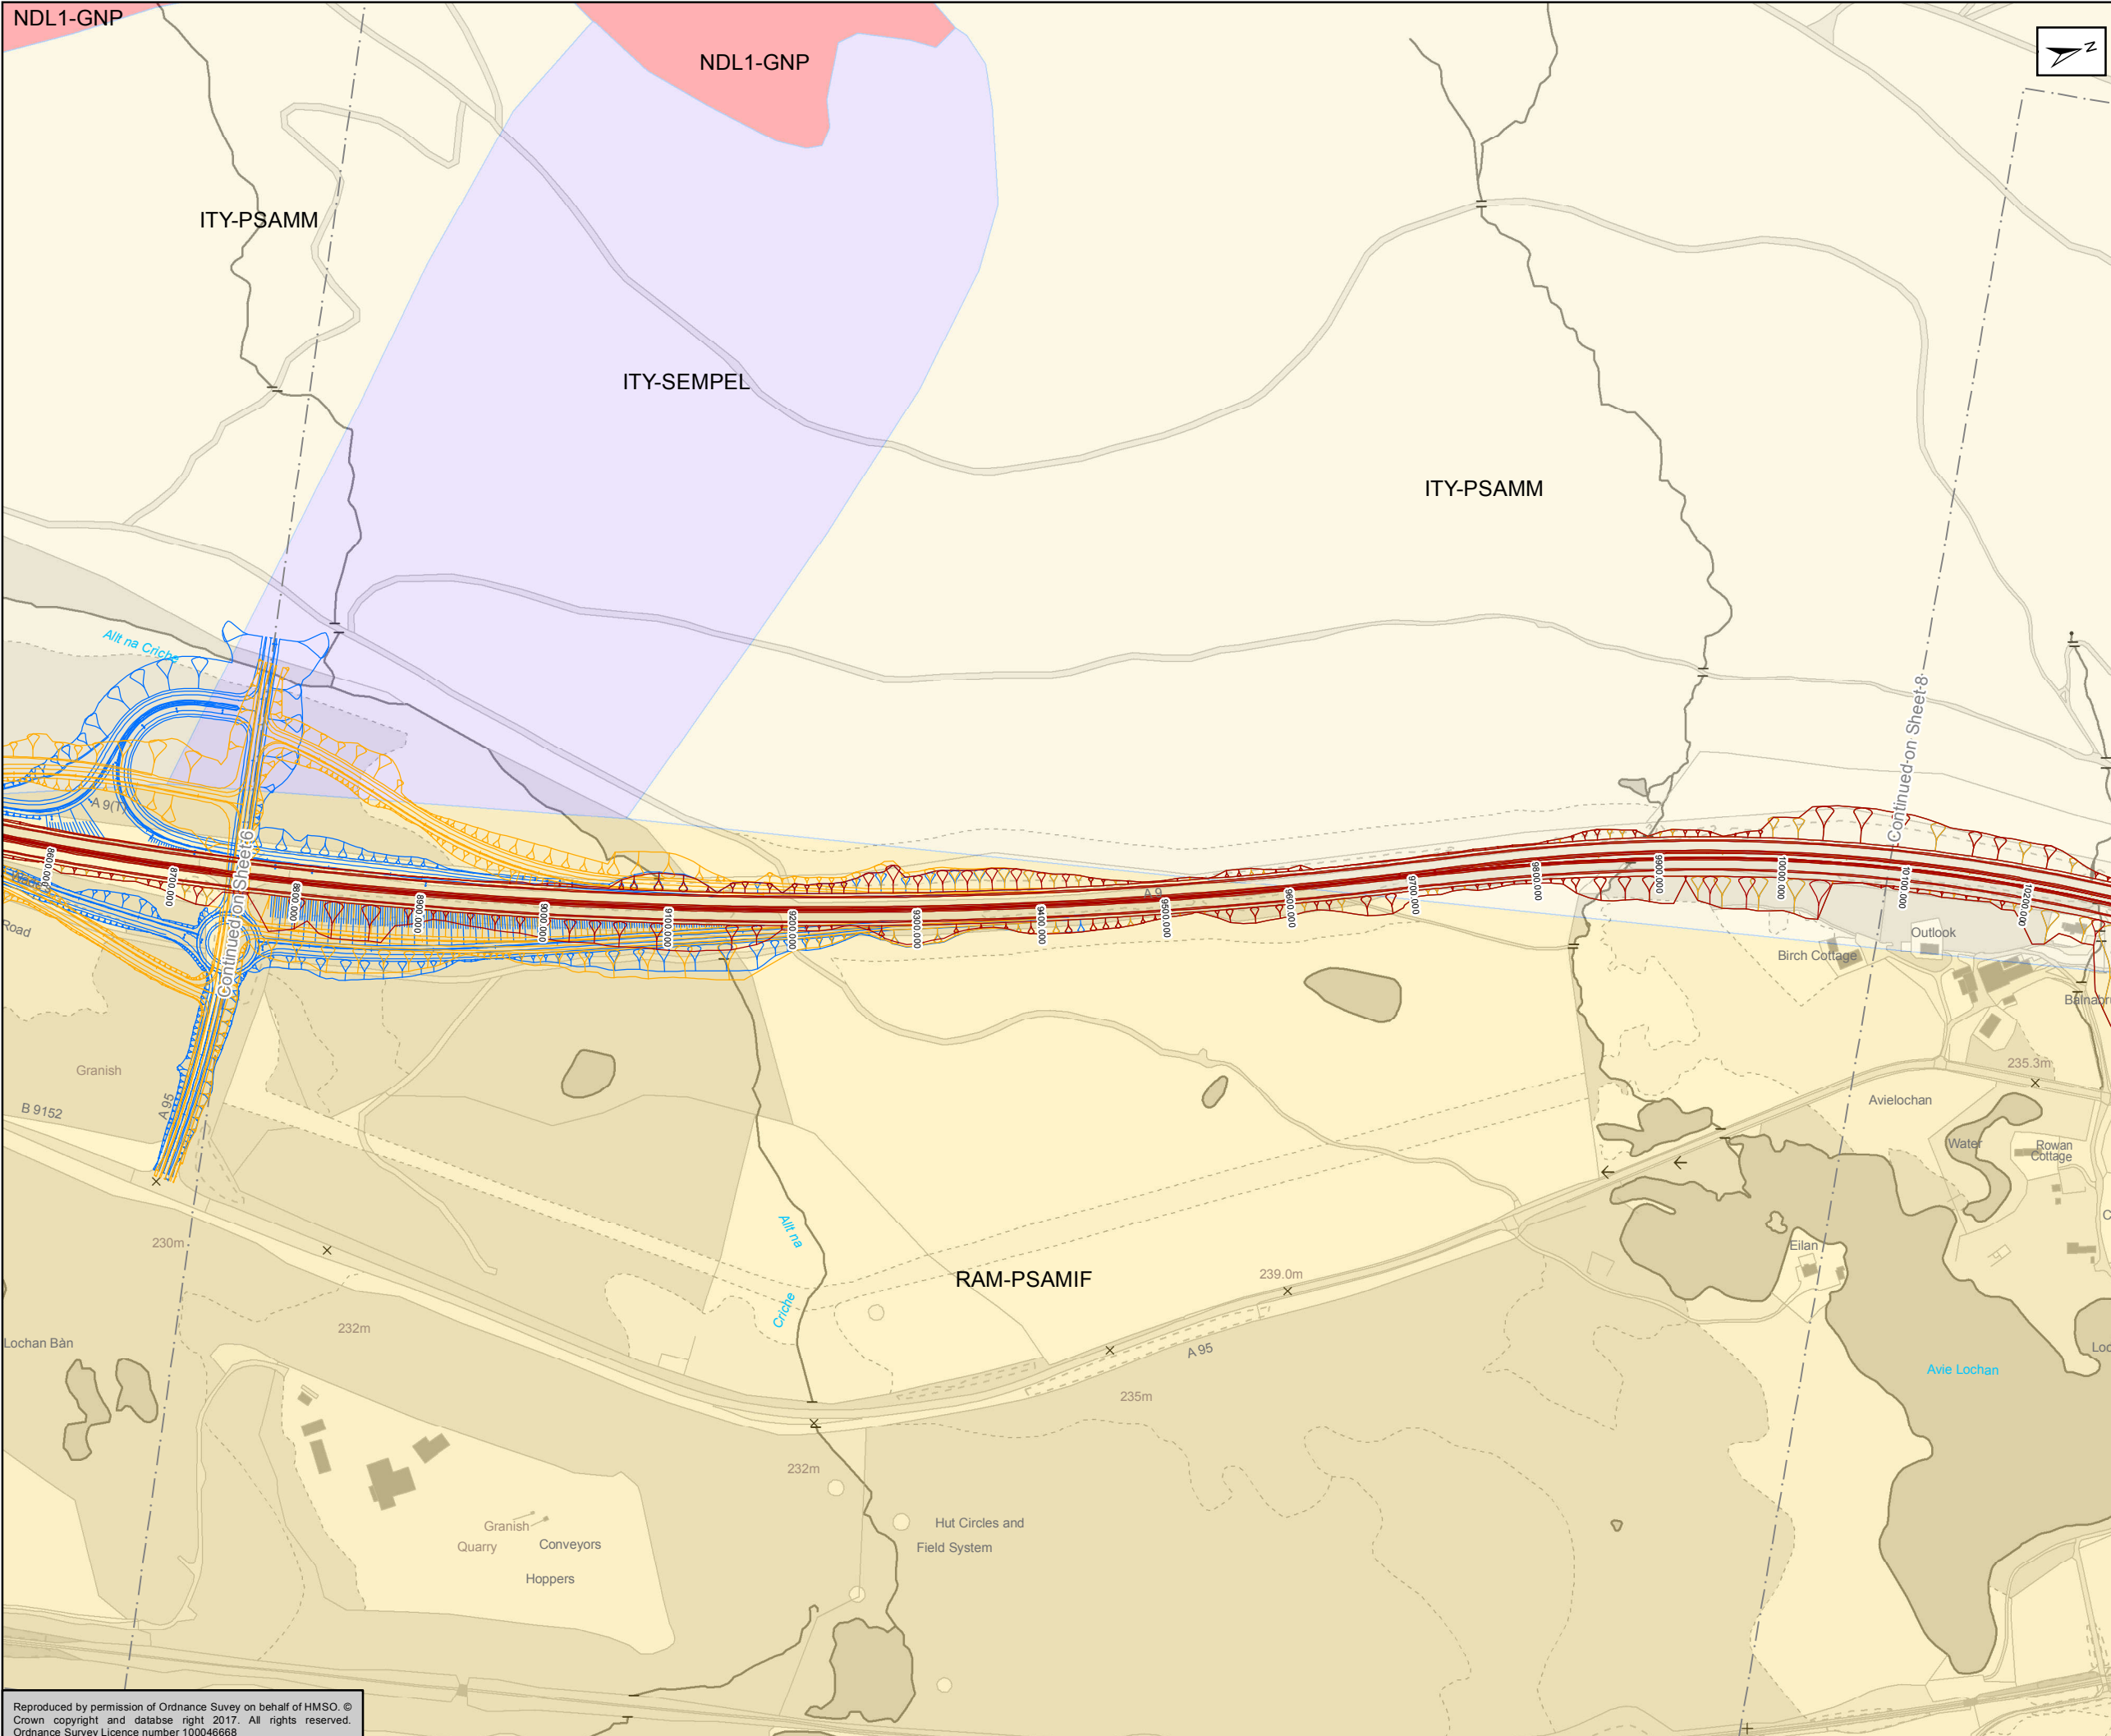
NDL1-GNP

NDL1-GNP

N

ITY-PSAMM

ITY-SEMPEL

ITY-PSAMM

Allt na Criche

A 9(T)

Continued on Sheet 6

Continued on Sheet 8

8600.000
8700.000
8800.000
8900.000
9000.000
9100.000
9200.000
9300.000
9400.000
9500.000
9600.000
9700.000
9800.000
9900.000
10000.000
10100.000
10200.000

A 9

Road

Granish

B 9152

A 95

Outlook

Birch Cottage

Balnabr

235.3m

Avielochan

Water

Rowan Cottage

Eilan

Allt na Criche

RAM-PSAMIF

239.0m

A 95

230m

232m

235m

Lochan Bàn

Avie Lochan

Loc

232m

Granish Quarry

Conveyors

Hoppers

Hut Circles and Field System

Reproduced by permission of Ordnance Suvey on behalf of HMSO. © Crown copyright and database right 2017. All rights reserved. Ordnance Survey Licence number 100046668